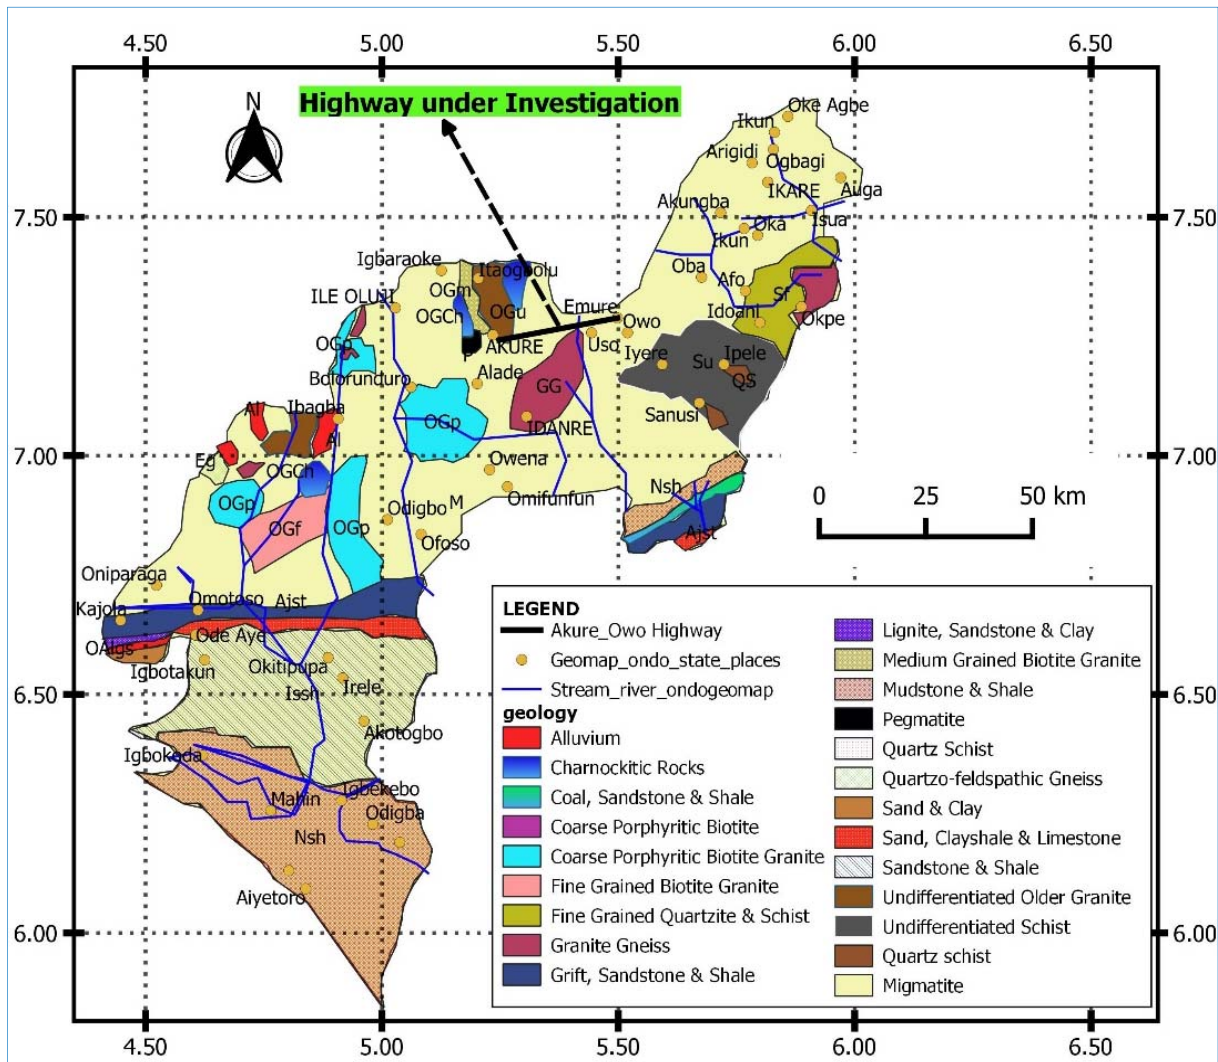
4.50 5.00 5.50 6.00 6.50

N

Highway under Investigation

7.50
7.00
6.50
6.00

Oke Agbe
Ikun
Arigidi
Ogbagi
IKARE
Auga
Akungba
Isua
Oka
Ikun
Oba
Afo
Sf
Idoani
Okpe
Igbaraoke
Itaogbolu
OGm
ILE OLUJI
OGCh
OGu
Emure
Owo
AKURE
Uso
Iyere
Ipele
Su
QS
OGp
Bolorunduro
Alade
GG
Sanusi
Al
Ibagha
OGp
Al
IDANRE
Eg
OGCh
Owena
Nsh
OGp
Odigbo
M
Omifunfun
OGf
OGp
Ofoso
Ajst
0 25 50 km
Oniparaga
Omotoso
Ajst
Kajola
Ode Aye
OAlgs
Igbotakun
Okitipupa
Issh
Irele
Akotogbo
Igbokoda
Igbekebo
Mahin
Odigba
Nsh
Aiyetoro

LEGEND
Akure_Owo Highway
Geomap_ondo_state_places
Stream_river_ondogeomap
geology
Alluvium
Charnockitic Rocks
Coal, Sandstone & Shale
Coarse Porphyritic Biotite
Coarse Porphyritic Biotite Granite
Fine Grained Biotite Granite
Fine Grained Quartzite & Schist
Granite Gneiss
Grift, Sandstone & Shale
Lignite, Sandstone & Clay
Medium Grained Biotite Granite
Mudstone & Shale
Pegmatite
Quartz Schist
Quartzo-feldspathic Gneiss
Sand & Clay
Sand, Clayshale & Limestone
Sandstone & Shale
Undifferentiated Older Granite
Undifferentiated Schist
Quartz schist
Migmatite

4.50 5.00 5.50 6.00 6.50